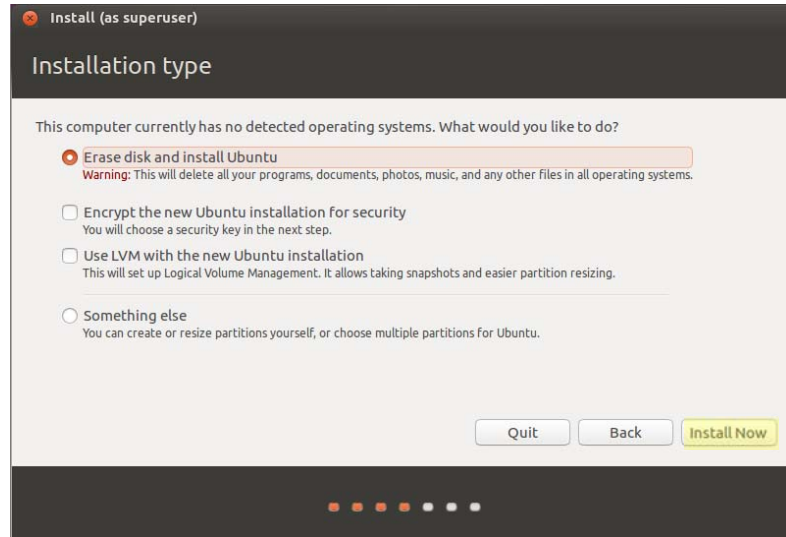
Install (as superuser)

Installation type

This computer currently has no detected operating systems. What would you like to do?

Erase disk and install Ubuntu
Warning: This will delete all your programs, documents, photos, music, and any other files in all operating systems.

Encrypt the new Ubuntu installation for security
You will choose a security key in the next step.

Use LVM with the new Ubuntu installation
This will set up Logical Volume Management. It allows taking snapshots and easier partition resizing.

Something else
You can create or resize partitions yourself, or choose multiple partitions for Ubuntu.

Quit

Back

Install Now